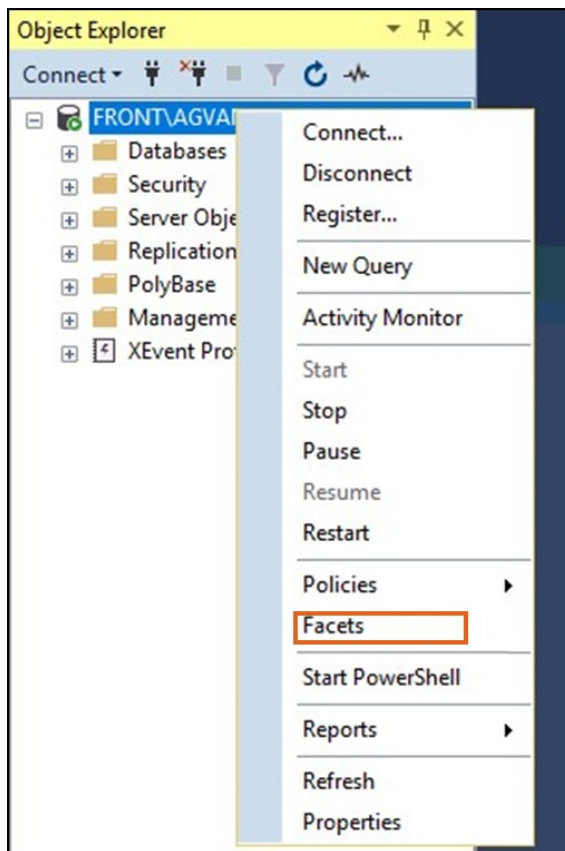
Object Explorer

Connect

FRONT\AGVA

Databases

Security

Server Obje

Replication

PolyBase

Manageme

XEvent Pro

Connect...

Disconnect

Register...

New Query

Activity Monitor

Start

Stop

Pause

Resume

Restart

Policies

Facets

Start PowerShell

Reports

Refresh

Properties